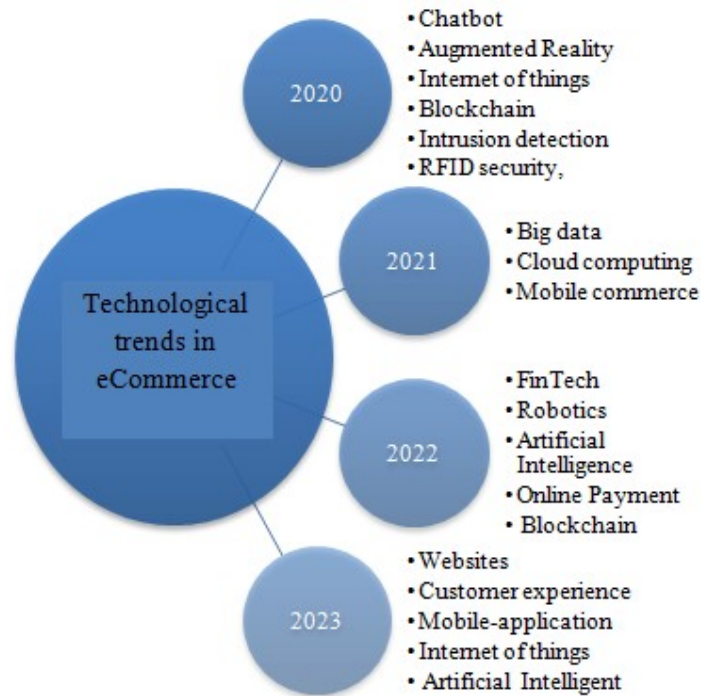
Technological trends in eCommerce

2020
• Chatbot
• Augmented Reality
• Internet of things
• Blockchain
• Intrusion detection
• RFID security,

2021
• Big data
• Cloud computing
• Mobile commerce

2022
• FinTech
• Robotics
• Artificial Intelligence
• Online Payment
• Blockchain

2023
• Websites
• Customer experience
• Mobile-application
• Internet of things
• Artificial Intelligent